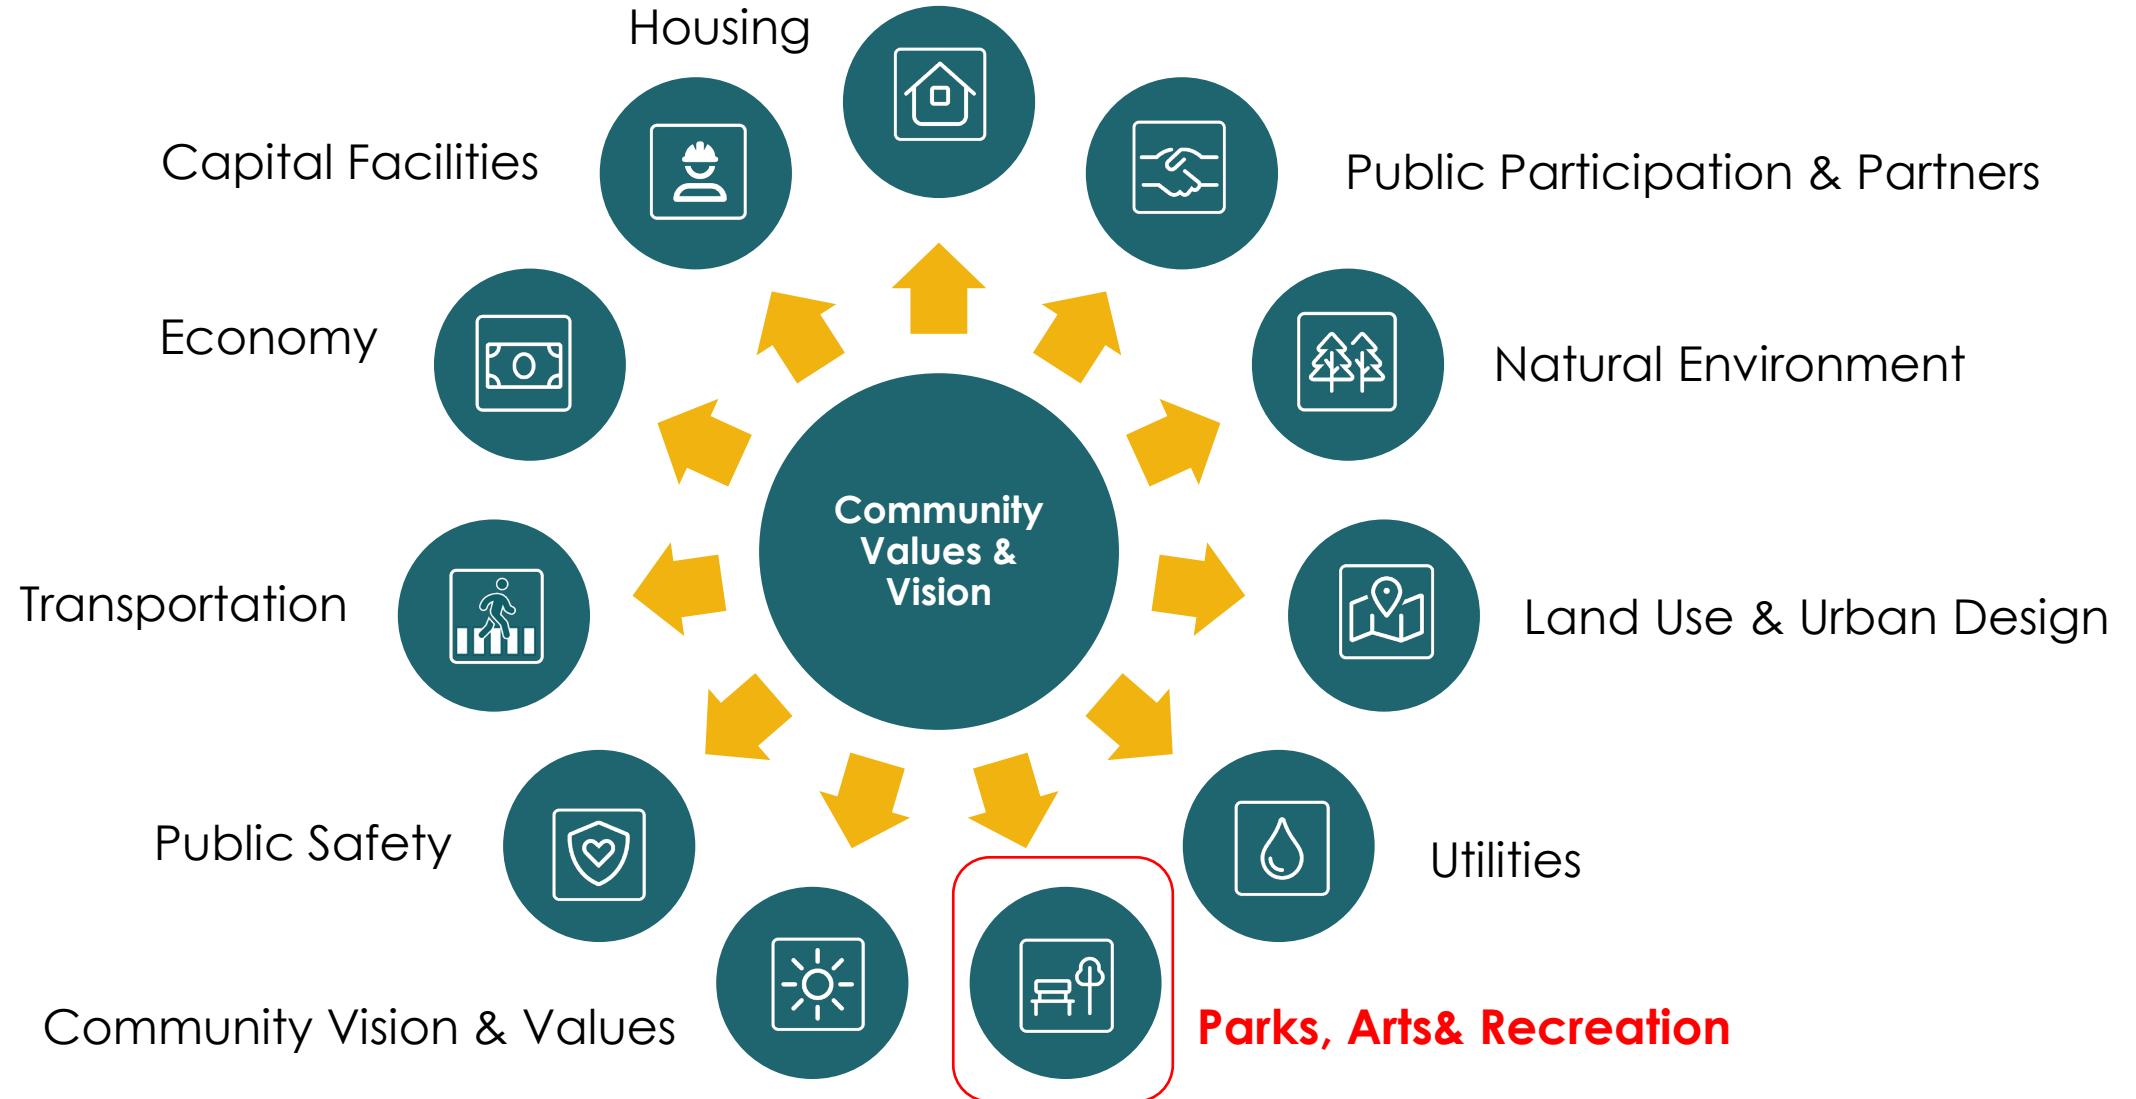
Housing

Capital Facilities

Public Participation & Partners

Economy

Natural Environment

Community Values & Vision

Transportation

Land Use & Urban Design

Public Safety

Utilities

Community Vision & Values

Parks, Arts& Recreation